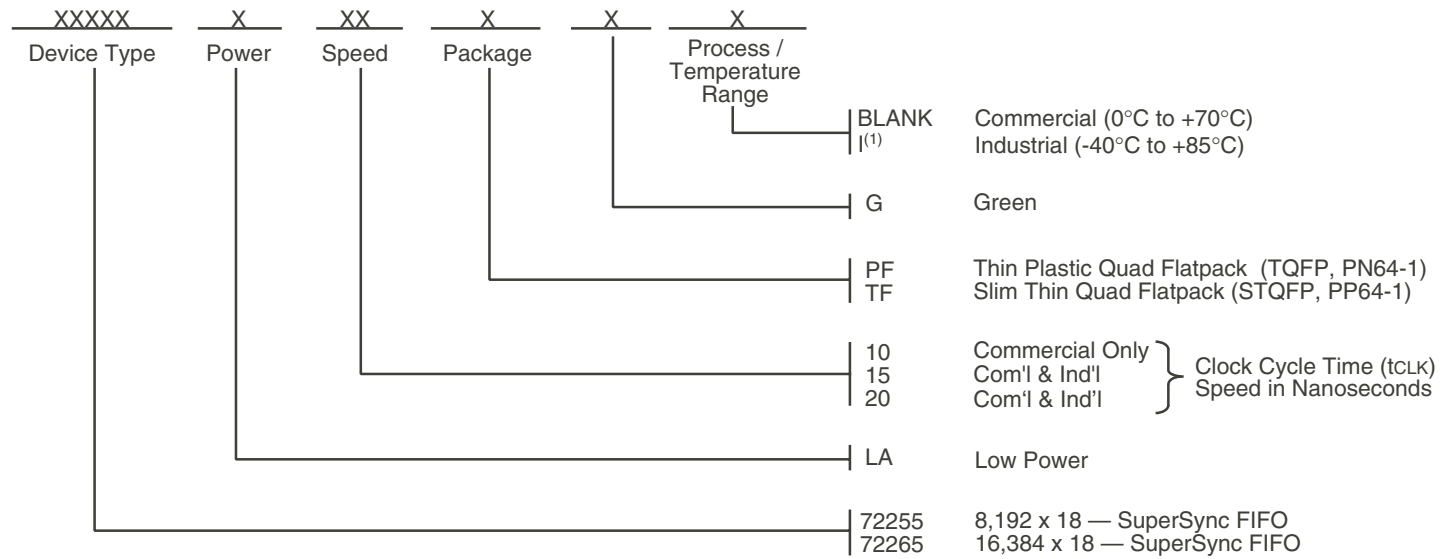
XXXXX X XX X X X

Device Type Power Speed Package Process / Temperature Range

BLANK Commercial (0°C to +70°C)
I$^{(1)}$ Industrial (-40°C to +85°C)

G Green

PF Thin Plastic Quad Flatpack (TQFP, PN64-1)
TF Slim Thin Quad Flatpack (STQFP, PP64-1)

10 Commercial Only
15 Com'l & Ind'l
20 Com'l & Ind'l
Clock Cycle Time (tCLK) Speed in Nanoseconds

LA Low Power

72255 8,192 x 18 — SuperSync FIFO
72265 16,384 x 18 — SuperSync FIFO